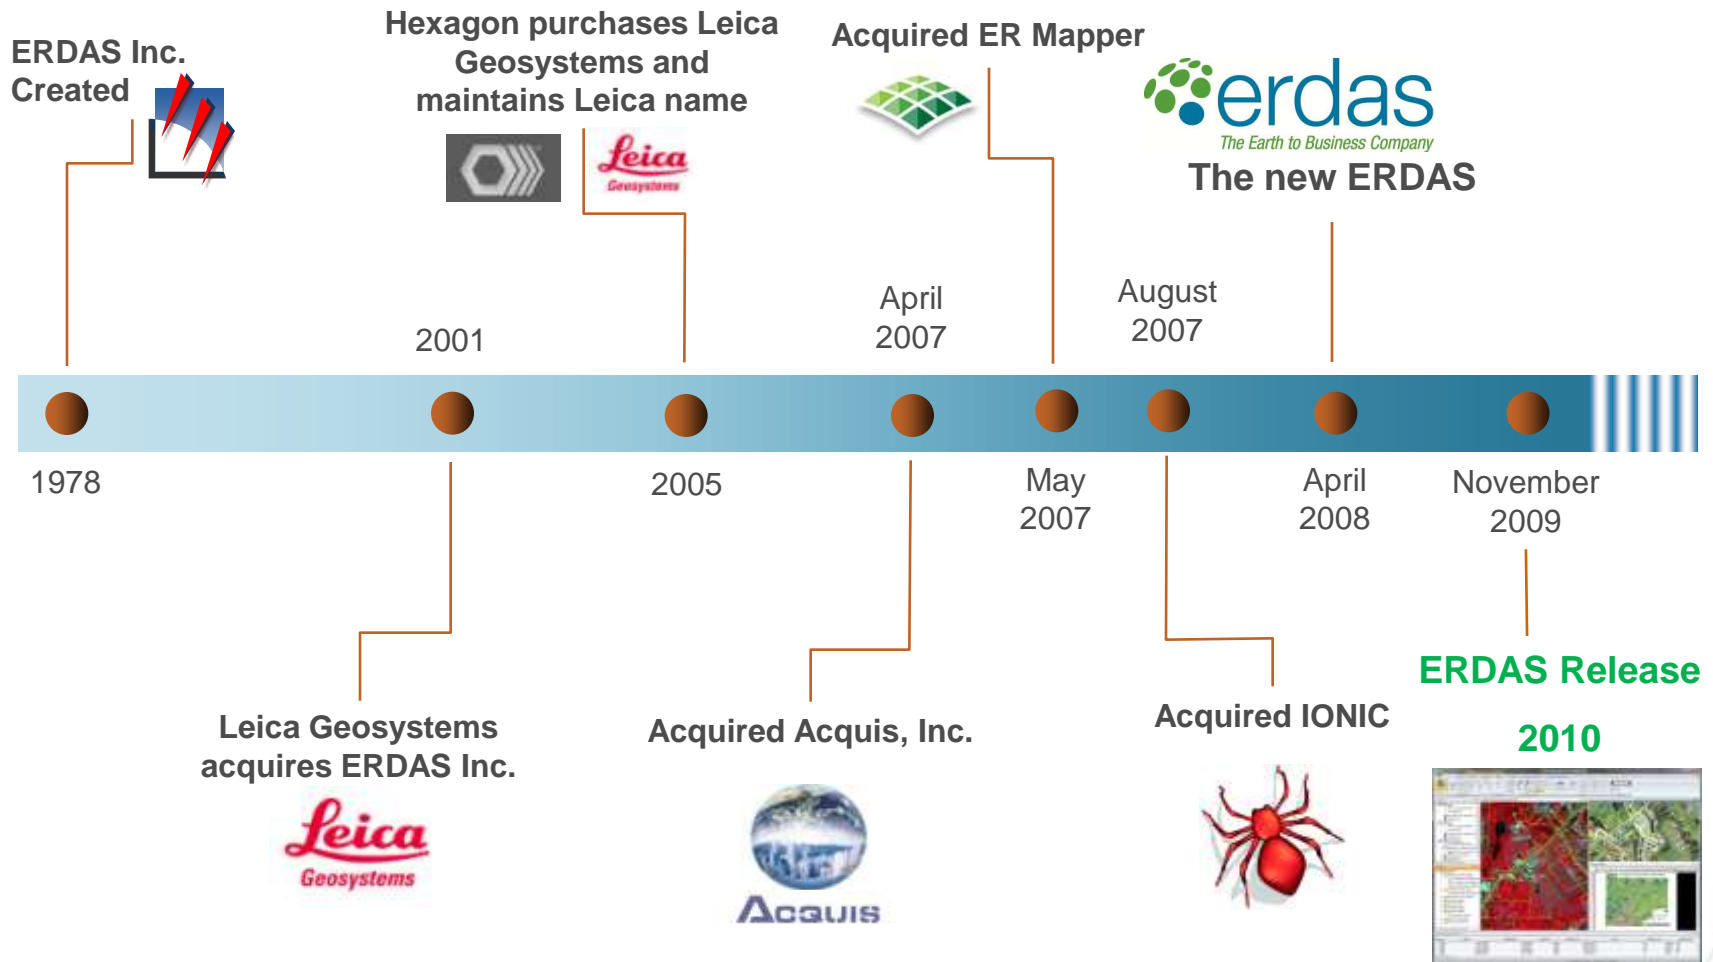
ERDAS Inc. Created

Hexagon purchases Leica Geosystems and maintains Leica name

Leica Geosystems

Acquired ER Mapper

erdas
The Earth to Business Company
The new ERDAS

2001

April 2007

August 2007

1978

2005

May 2007

April 2008

November 2009

Leica Geosystems acquires ERDAS Inc.

Leica Geosystems

Acquired Acquis, Inc.

Acquis

Acquired IONIC

ERDAS Release 2010